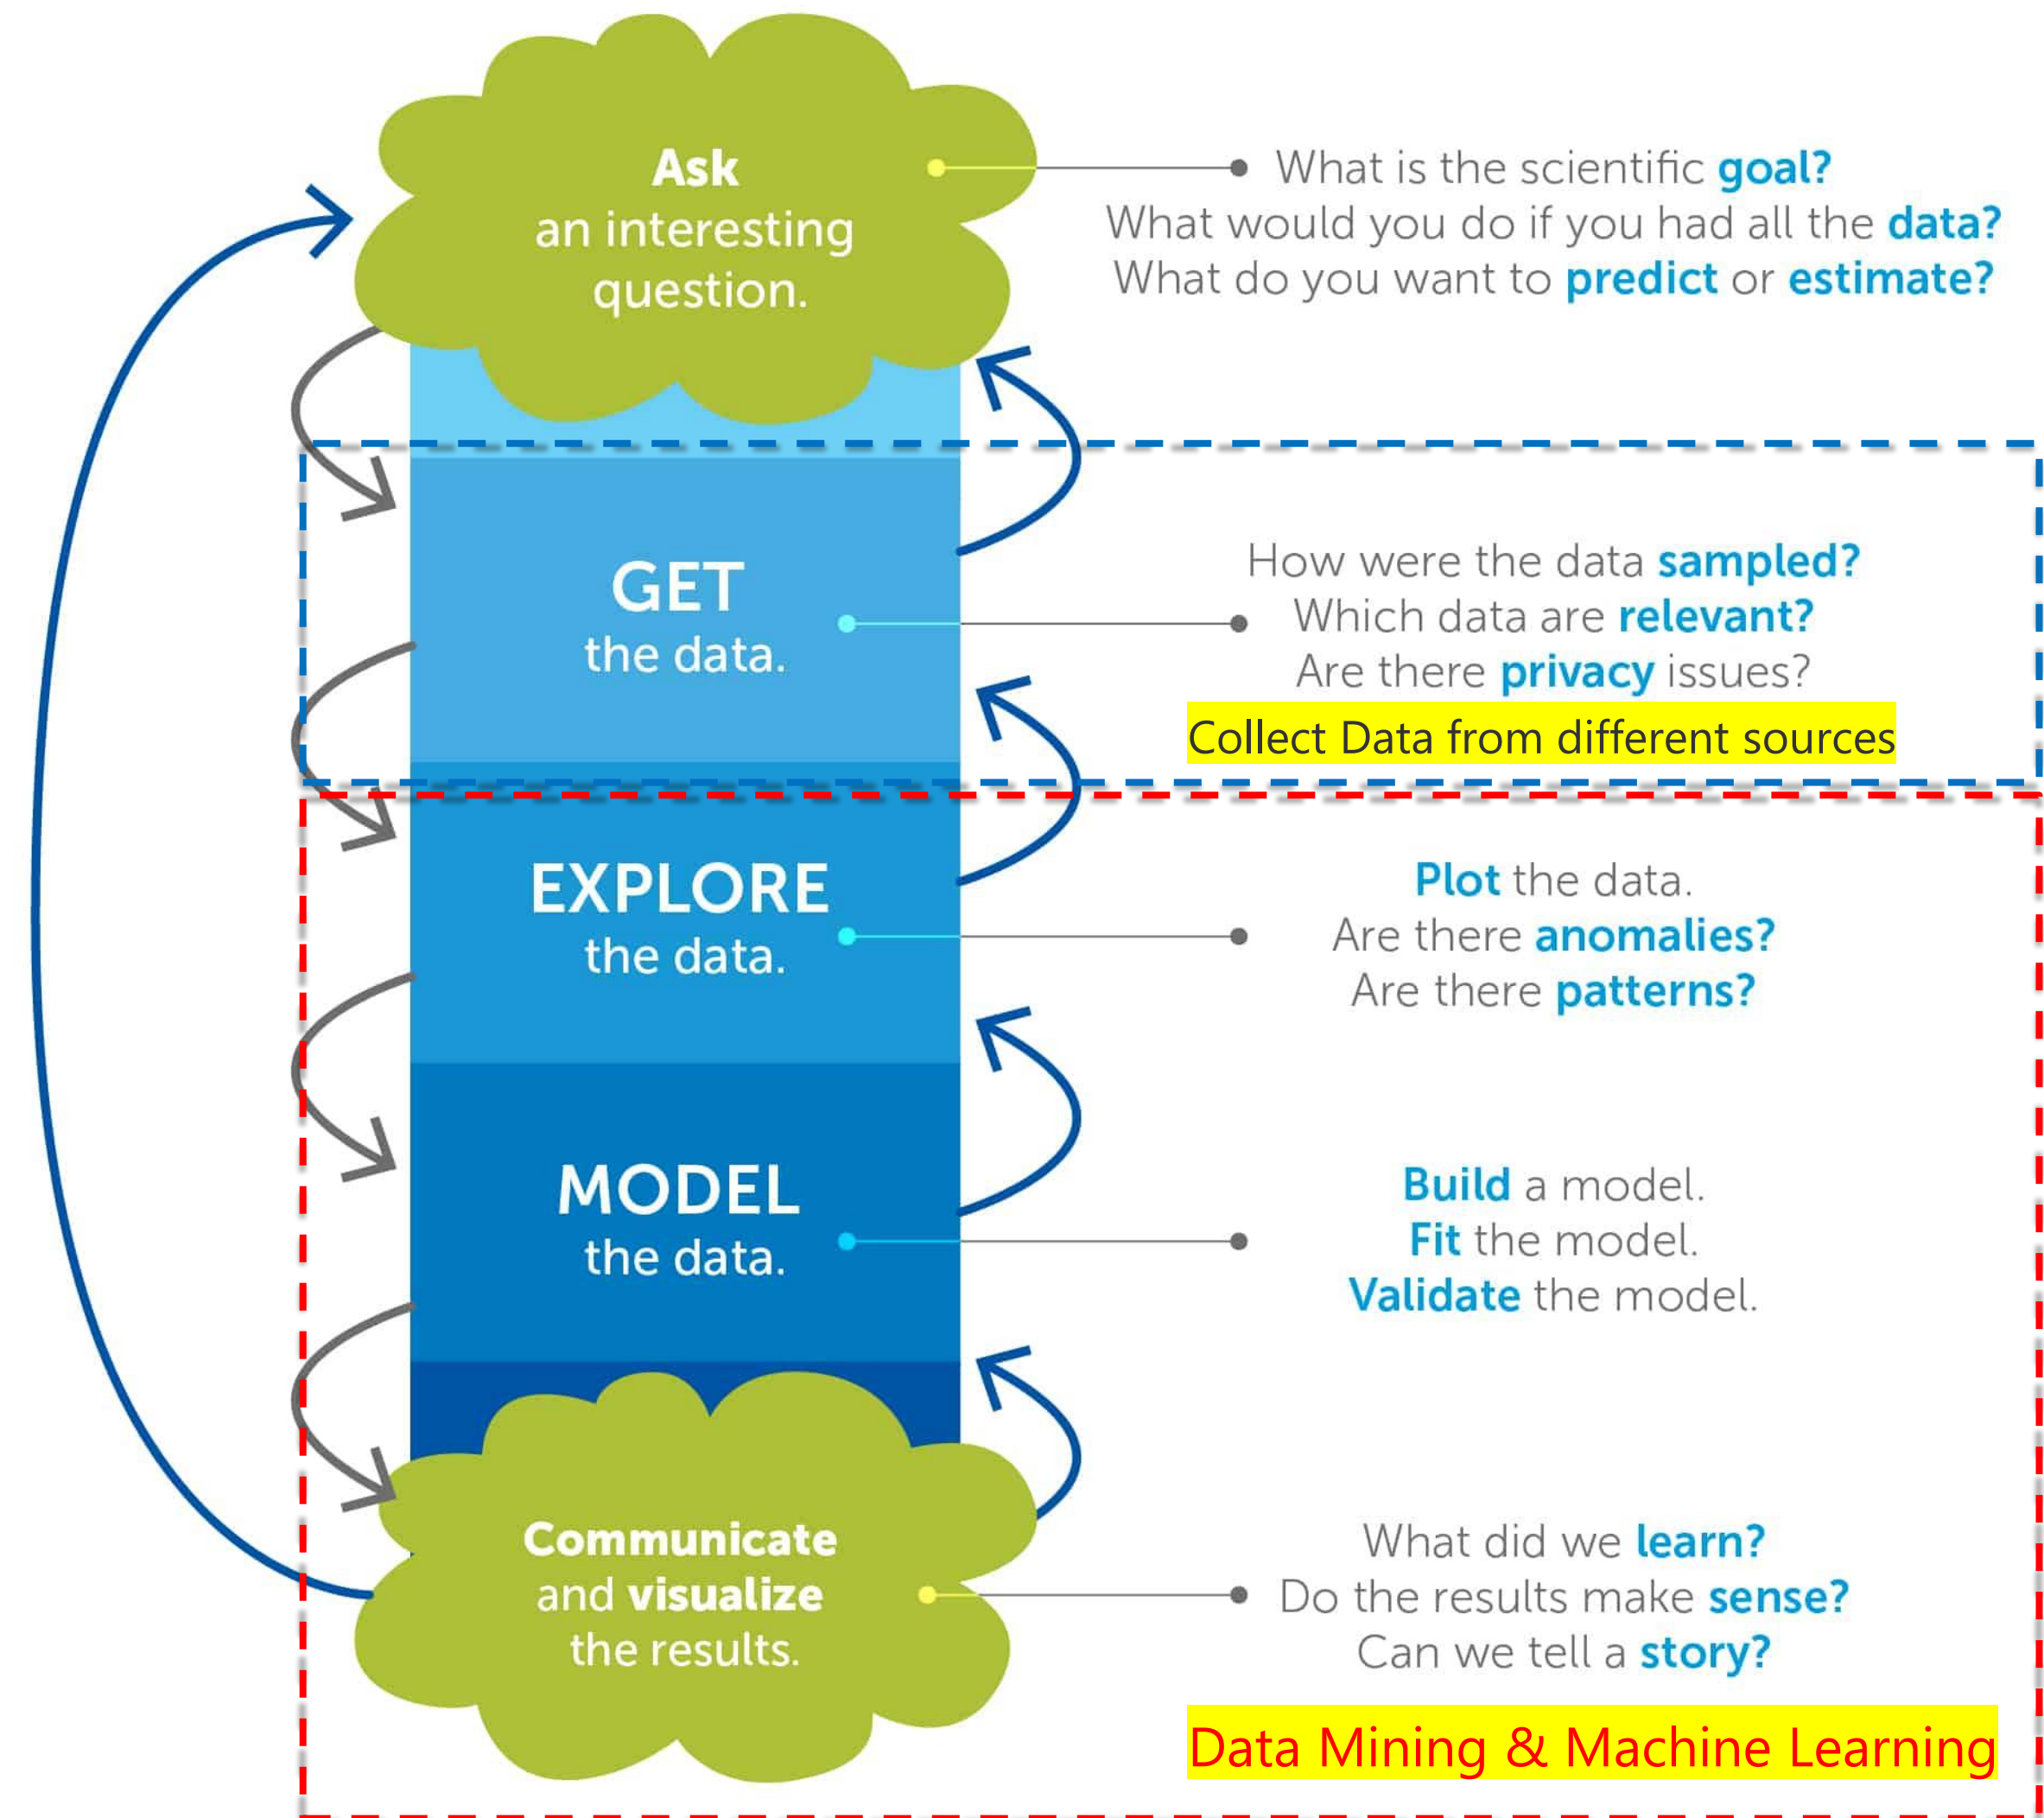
Ask
an interesting
question.

What is the scientific goal?
What would you do if you had all the data?
What do you want to predict or estimate?

GET
the data.

How were the data sampled?
Which data are relevant?
Are there privacy issues?

Collect Data from different sources

EXPLORE
the data.

Plot the data.
Are there anomalies?
Are there patterns?

MODEL
the data.

Build a model.
Fit the model.
Validate the model.

Communicate
and visualize
the results.

What did we learn?
Do the results make sense?
Can we tell a story?

Data Mining & Machine Learning